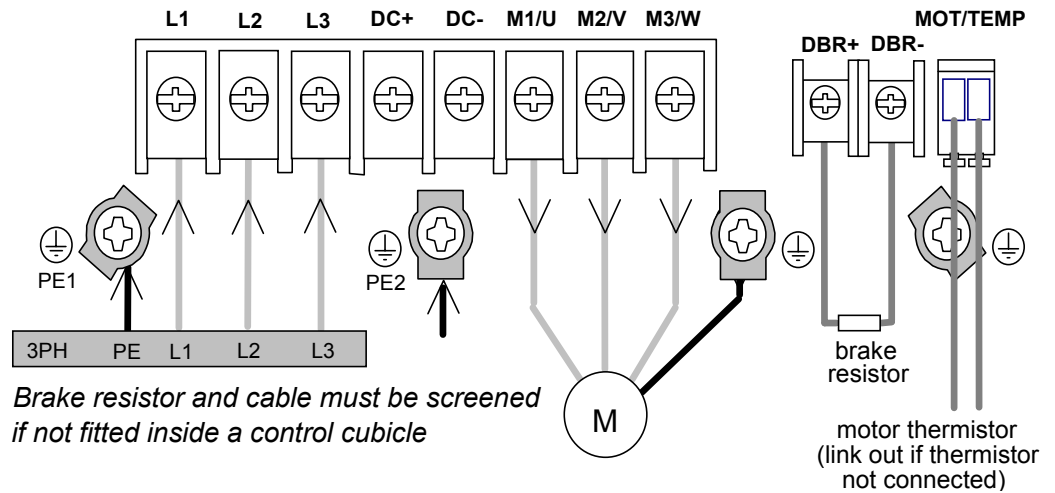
L1 L2 L3 DC+ DC- M1/U M2/V M3/W

DBR+ DBR-

MOT/TEMP

PE1

PE2

3PH PE L1 L2 L3

brake resistor

Brake resistor and cable must be screened if not fitted inside a control cubicle

M

motor thermistor (link out if thermistor not connected)